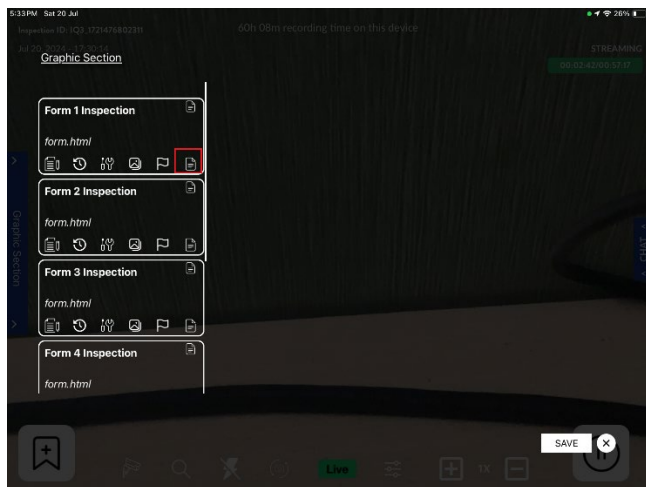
5:33 PM Sat 20 Jul
26%
Inspection ID: IQ3_1721476800231f
60h 08m recording time on this device
Jul 20, 2024 - 17:30:14
STREAMING
00:02:42/00:57:17
Graphic Section

Form 1 Inspection
form.html

Form 2 Inspection
form.html

Form 3 Inspection
form.html

Form 4 Inspection
form.html

Graphic Section
CHAT
Live
1X
SAVE